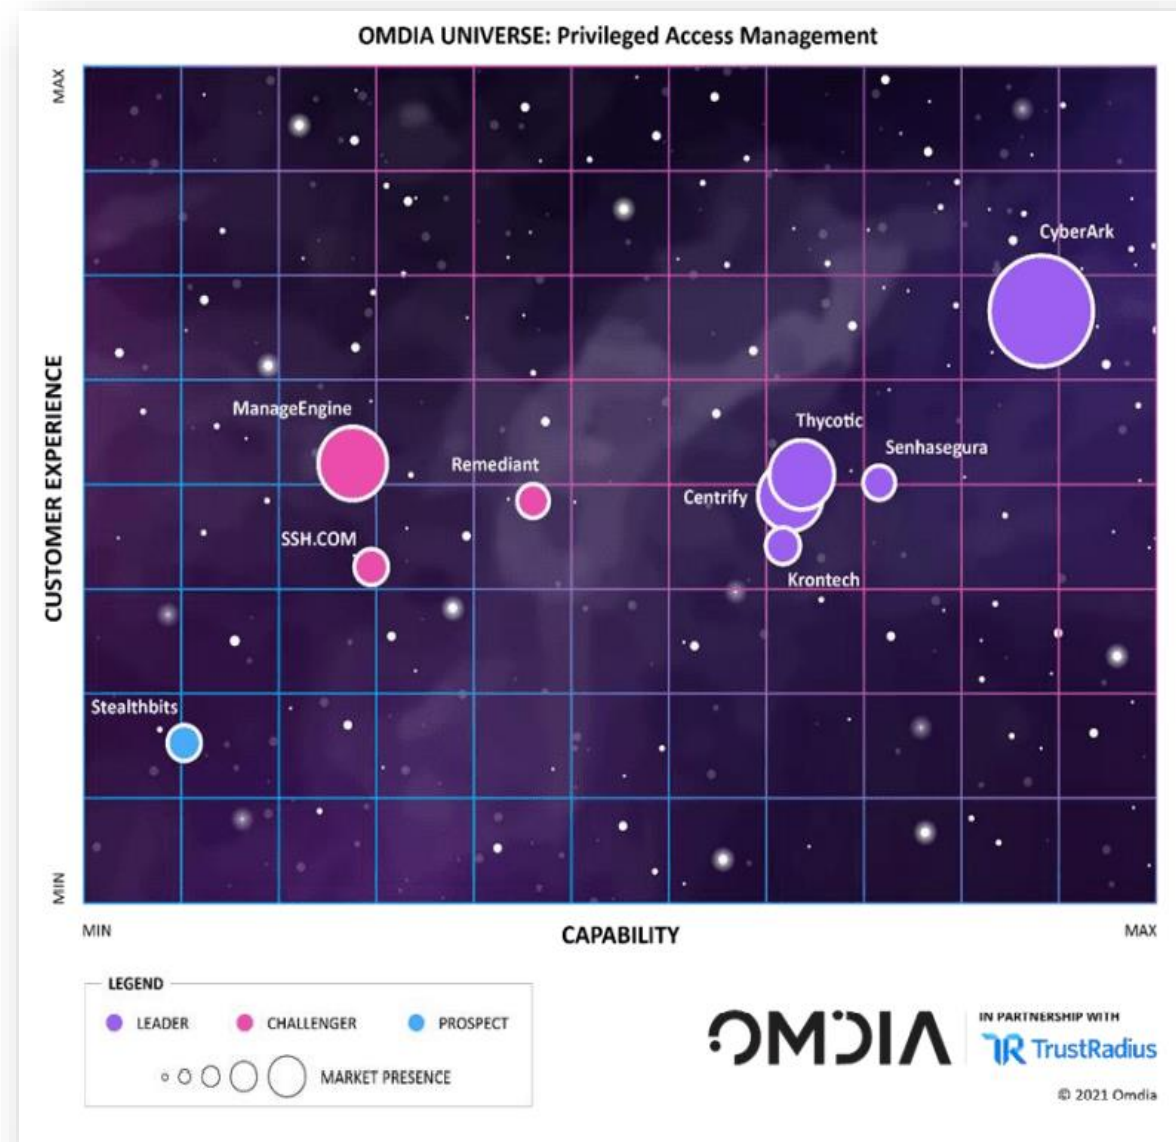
OMDIA UNIVERSE: Privileged Access Management

MAX

CUSTOMER EXPERIENCE

MIN

CyberArk

ManageEngine

Remediant

Thycotic

Senhasegura

Centrify

SSH.COM

Krontech

Stealthbits

MIN

CAPABILITY

MAX

LEGEND

LEADER

CHALLENGER

PROSPECT

MARKET PRESENCE

OMDIA

IN PARTNERSHIP WITH

TrustRadius

© 2021 Omdia